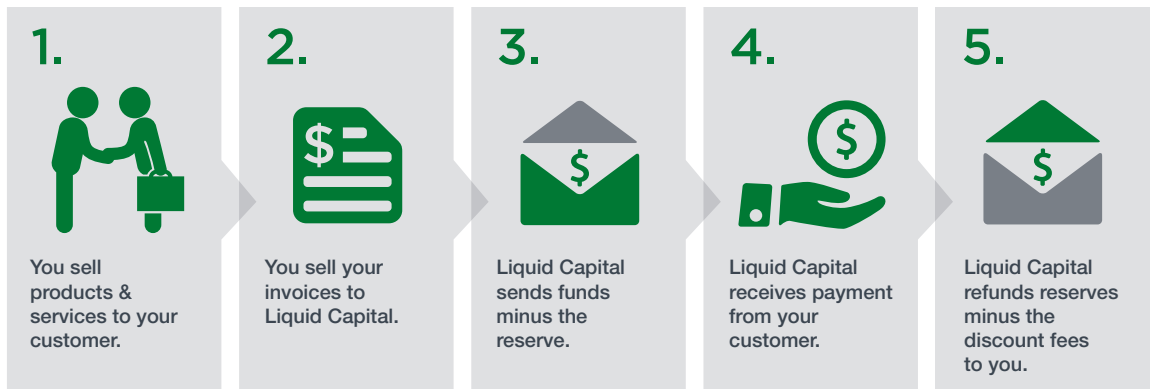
1.

You sell products & services to your customer.

2.

$

You sell your invoices to Liquid Capital.

3.

$

Liquid Capital sends funds minus the reserve.

4.

$

Liquid Capital receives payment from your customer.

5.

$

Liquid Capital refunds reserves minus the discount fees to you.